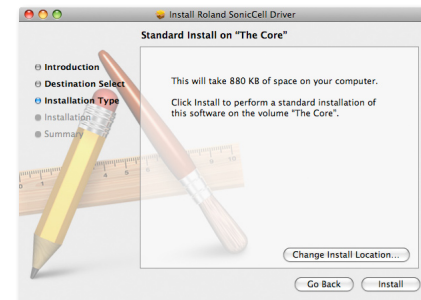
Install Roland SonicCell Driver

Standard Install on "The Core"

Introduction
Destination Select
Installation Type
Installation
Summary

This will take 880 KB of space on your computer.

Click Install to perform a standard installation of this software on the volume "The Core".

Change Install Location...

Go Back
Install